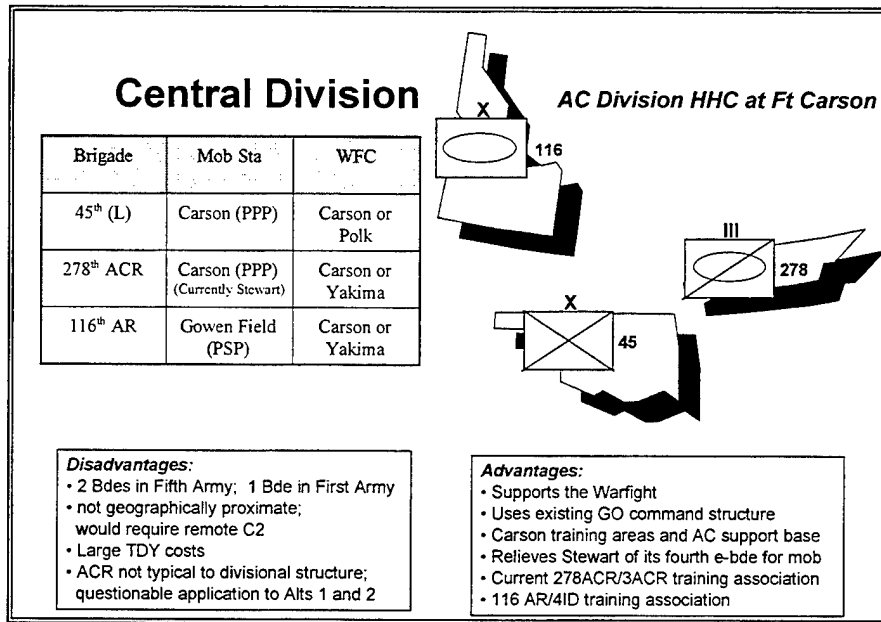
Central Division

AC Division HHC at Ft Carson

| Brigade | Mob Sta | WFC |
|---|---|---|
| $45^{th}$ (L) | Carson (PPP) | Carson or Polk |
| $278^{th}$ ACR | Carson (PPP) (Currently Stewart) | Carson or Yakima |
| $116^{th}$ AR | Gowen Field (PSP) | Carson or Yakima |

X
116

III
278

X
45

Disadvantages:
• 2 Bdes in Fifth Army; 1 Bde in First Army
• not geographically proximate; would require remote C2
• Large TDY costs
• ACR not typical to divisional structure; questionable application to Alts 1 and 2

Advantages:
• Supports the Warfight
• Uses existing GO command structure
• Carson training areas and AC support base
• Relieves Stewart of its fourth e-bde for mob
• Current 278ACR/3ACR training association
• 116 AR/4ID training association